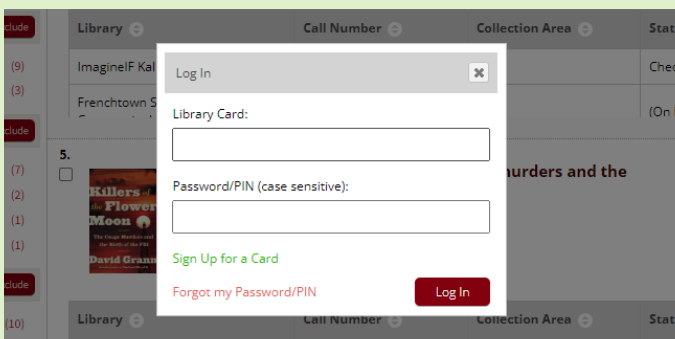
clude

(9)
(3)

clude

(7)
(2)
(1)
(1)

clude

(10)

| Library | Call Number | Collection Area | Stat |
|---|---|---|---|
| ImagineIF Kal | | | Chec |
| Frenchtown S | | | (On |

5.

Killers of the Flower Moon
The Osage Murders and the Birth of the FBI
David Grann

murders and the

| Library | Call Number | Collection Area | Stat |
|---|---|---|---|

Log In

Library Card:

Password/PIN (case sensitive):

Sign Up for a Card

Forgot my Password/PIN

Log In